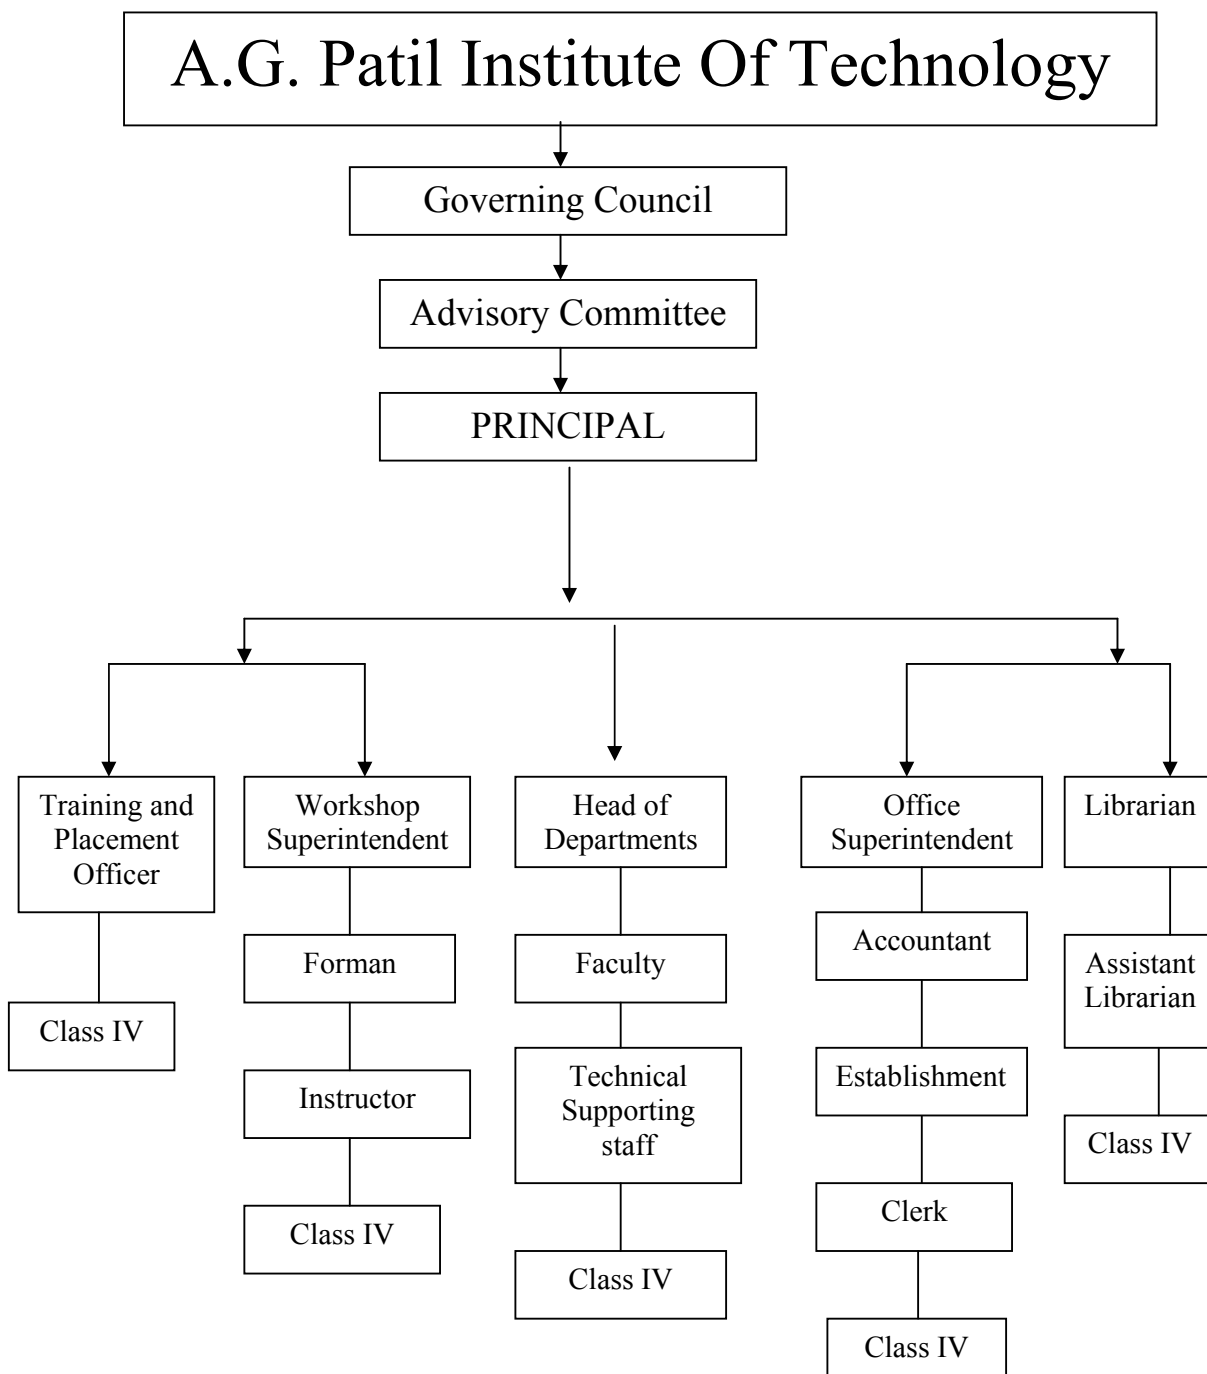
A.G. Patil Institute Of Technology

Governing Council

Advisory Committee

PRINCIPAL

Training and Placement Officer

Class IV

Workshop Superintendent

Forman

Instructor

Class IV

Head of Departments

Faculty

Technical Supporting staff

Class IV

Office Superintendent

Accountant

Establishment

Clerk

Class IV

Librarian

Assistant Librarian

Class IV